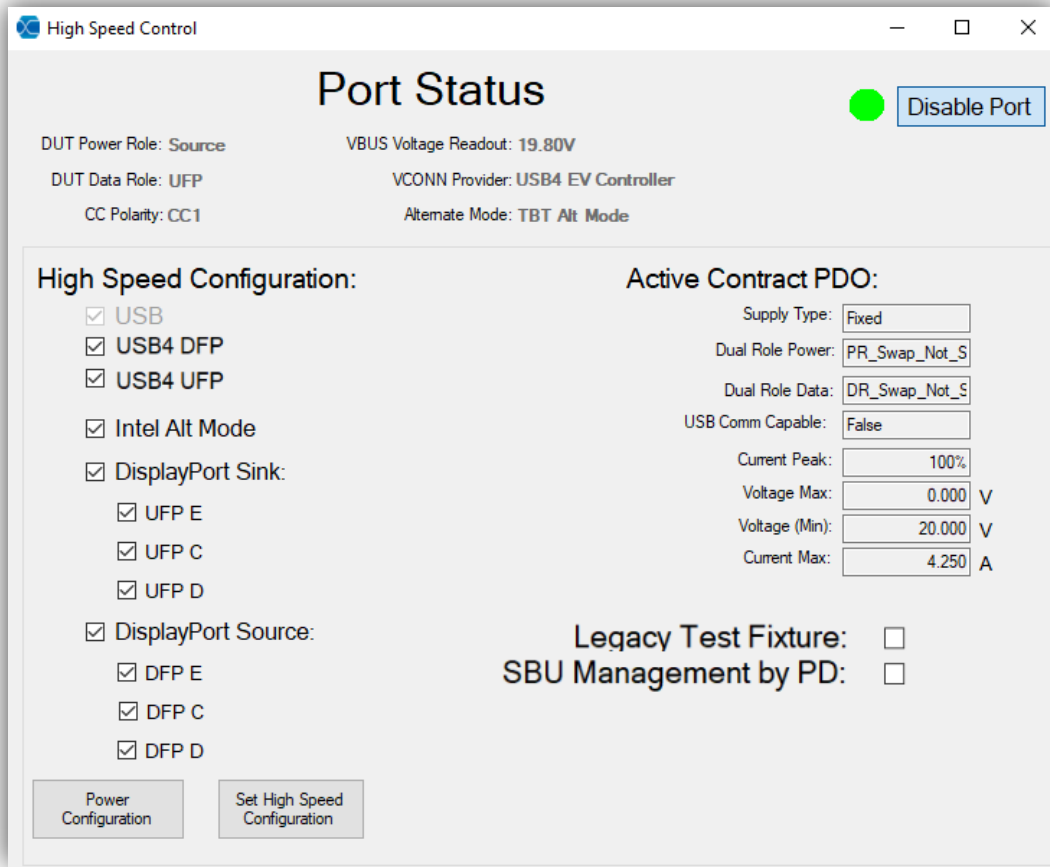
High Speed Control

Port Status

Disable Port

DUT Power Role: Source
DUT Data Role: UFP
CC Polarity: CC1

VBUS Voltage Readout: 19.80V
VCONN Provider: USB4 EV Controller
Alternate Mode: TBT Alt Mode

High Speed Configuration:

☑ USB
☑ USB4 DFP
☑ USB4 UFP
☑ Intel Alt Mode
☑ DisplayPort Sink:
☑ UFP E
☑ UFP C
☑ UFP D
☑ DisplayPort Source:
☑ DFP E
☑ DFP C
☑ DFP D

Active Contract PDO:

| | | |
|---|---|---|
| Supply Type: | Fixed | |
| Dual Role Power: | PR_Swap_Not_S | |
| Dual Role Data: | DR_Swap_Not_S | |
| USB Comm Capable: | False | |
| Current Peak: | 100% | |
| Voltage Max: | 0.000 | V |
| Voltage (Min): | 20.000 | V |
| Current Max: | 4.250 | A |

Legacy Test Fixture: ☐
SBU Management by PD: ☐

Power Configuration

Set High Speed Configuration